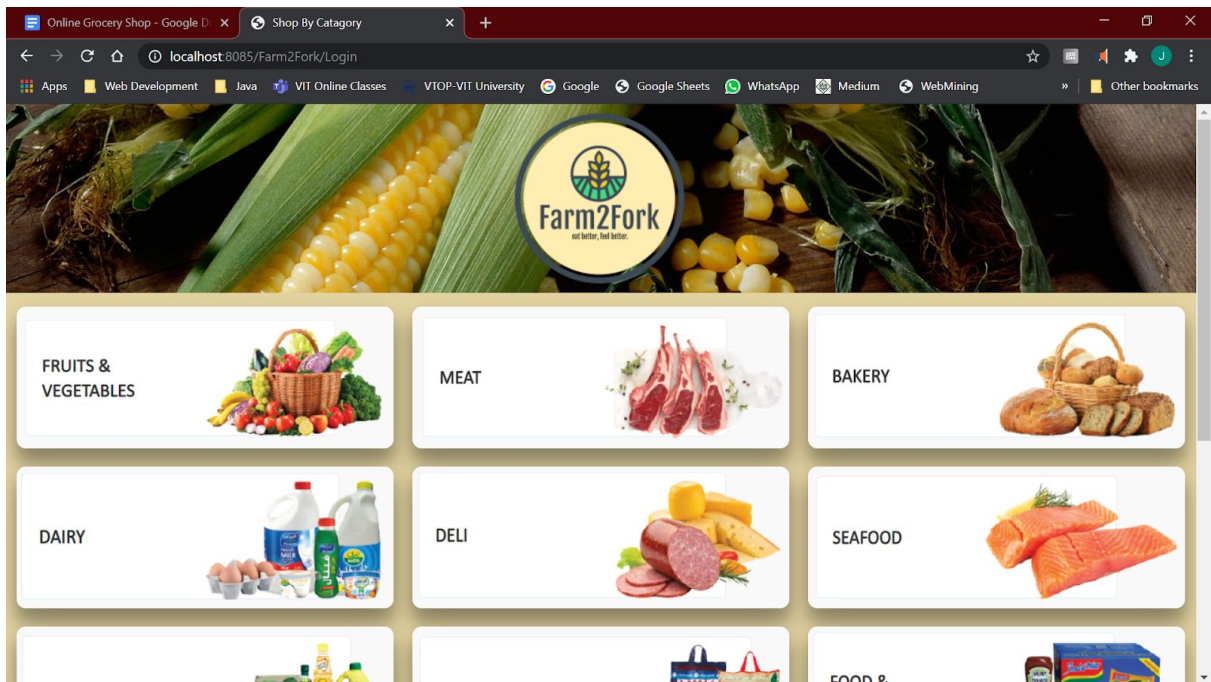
Online Grocery Shop - Google D
Shop By Catagory
localhost:8085/Farm2Fork/Login
Apps Web Development Java VIT Online Classes VTOP-VIT University Google Google Sheets WhatsApp Medium WebMining » Other bookmarks

Farm2Fork
eat better, feel better.

FRUITS & VEGETABLES

MEAT

BAKERY

DAIRY

DELI

SEAFOOD

FOOD &